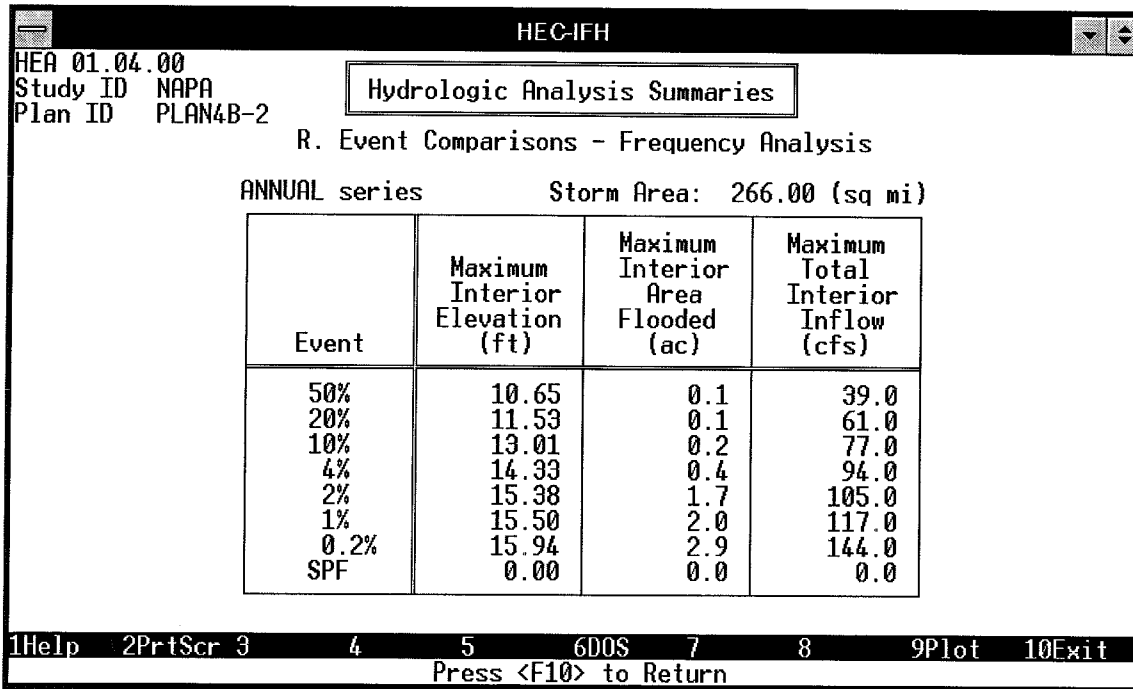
HEC-IFH

HEA 01.04.00
Study ID NAPA
Plan ID PLAN4B-2

Hydrologic Analysis Summaries

R. Event Comparisons - Frequency Analysis

ANNUAL series Storm Area: 266.00 (sq mi)

| Event | Maximum Interior Elevation (ft) | Maximum Interior Area Flooded (ac) | Maximum Total Interior Inflow (cfs) |
|---|---|---|---|
| 50% | 10.65 | 0.1 | 39.0 |
| 20% | 11.53 | 0.1 | 61.0 |
| 10% | 13.01 | 0.2 | 77.0 |
| 4% | 14.33 | 0.4 | 94.0 |
| 2% | 15.38 | 1.7 | 105.0 |
| 1% | 15.50 | 2.0 | 117.0 |
| 0.2% | 15.94 | 2.9 | 144.0 |
| SPF | 0.00 | 0.0 | 0.0 |

1Help 2PrtScr 3 4 5 6DOS 7 8 9Plot 10Exit
Press <F10> to Return